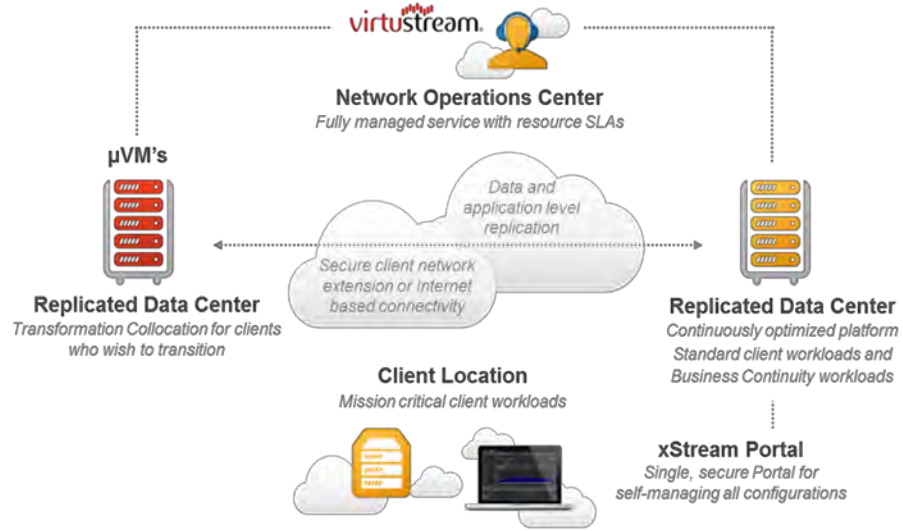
virtustream

Network Operations Center
Fully managed service with resource SLAs

μVM's

Data and application level replication

Secure client network extension or Internet based connectivity

Replicated Data Center
Transformation Collocation for clients who wish to transition

Replicated Data Center
Continuously optimized platform
Standard client workloads and Business Continuity workloads

Client Location
Mission critical client workloads

xStream Portal
Single, secure Portal for self-managing all configurations